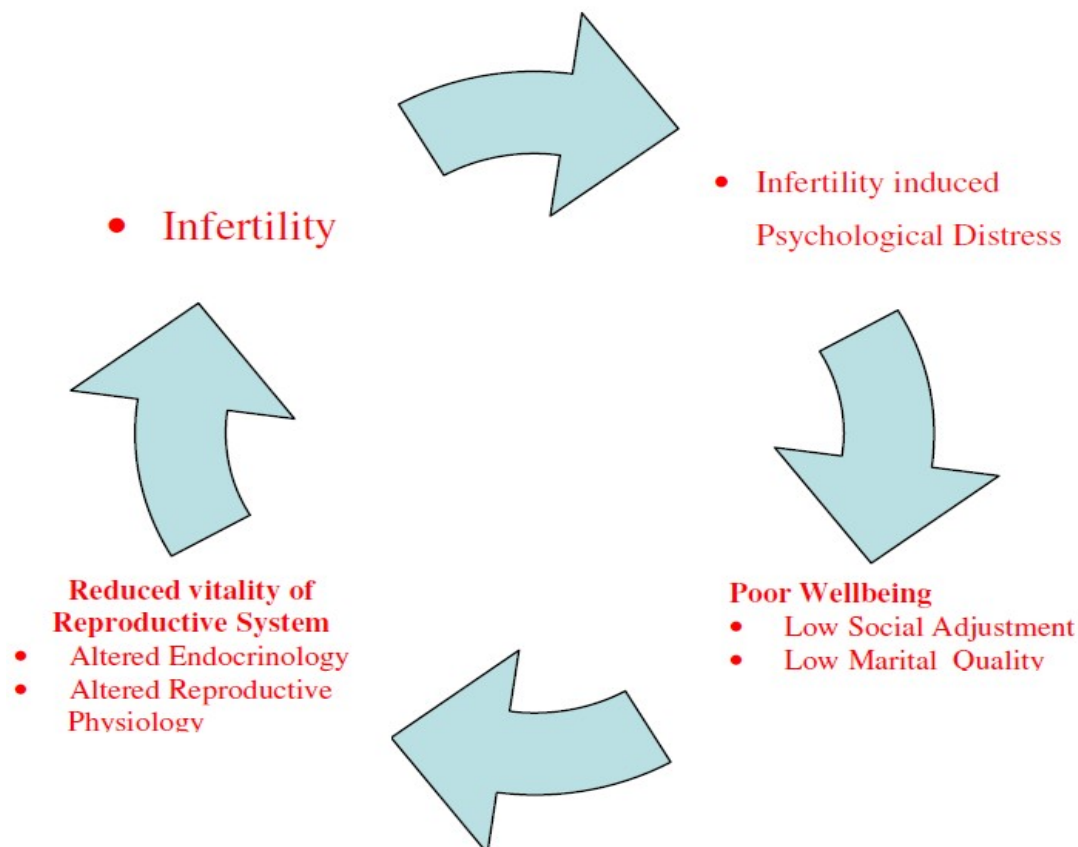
• Infertility

• Infertility induced Psychological Distress

Poor Wellbeing
• Low Social Adjustment
• Low Marital Quality

Reduced vitality of Reproductive System
• Altered Endocrinology
• Altered Reproductive Physiology